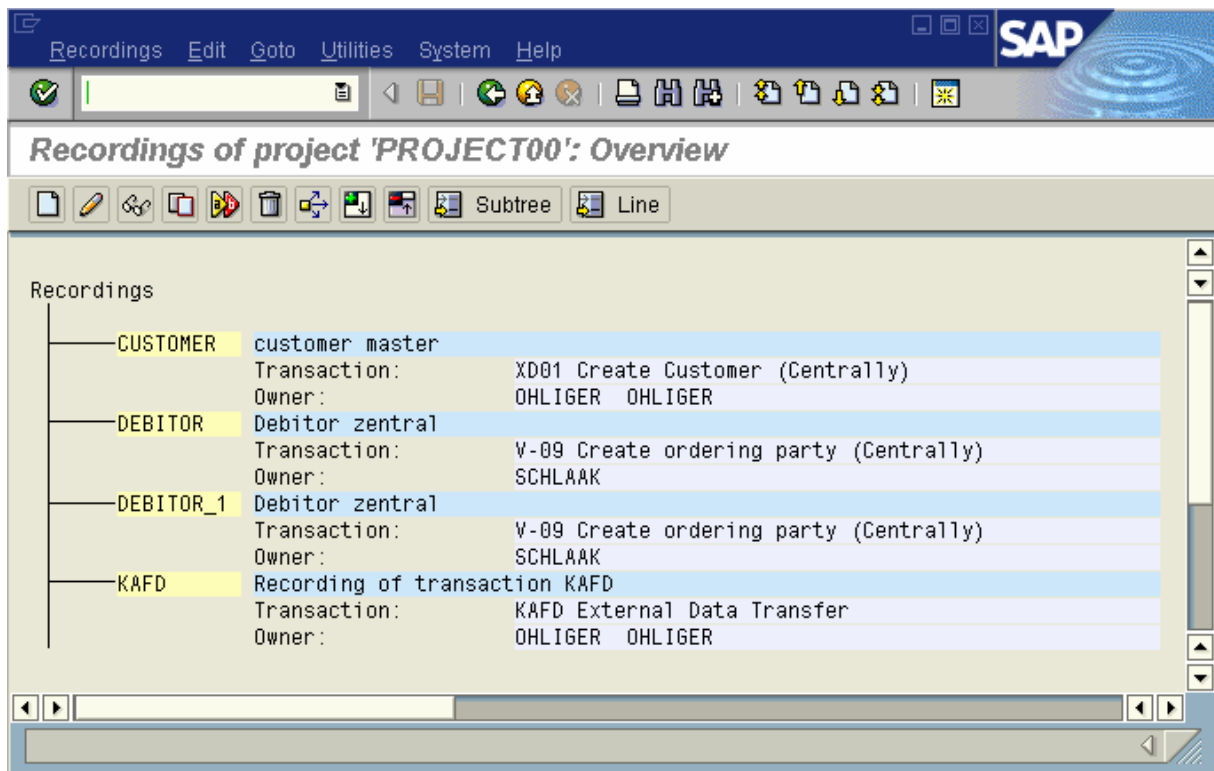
Recordings Edit Goto Utilities System Help

SAP

Recordings of project 'PROJECT00': Overview

Subtree Line

Recordings

CUSTOMER customer master
Transaction: XD01 Create Customer (Centrally)
Owner: OHLIGER OHLIGER
DEBITOR Debitor zentral
Transaction: V-09 Create ordering party (Centrally)
Owner: SCHLAAK
DEBITOR_1 Debitor zentral
Transaction: V-09 Create ordering party (Centrally)
Owner: SCHLAAK
KAFD Recording of transaction KAFD
Transaction: KAFD External Data Transfer
Owner: OHLIGER OHLIGER